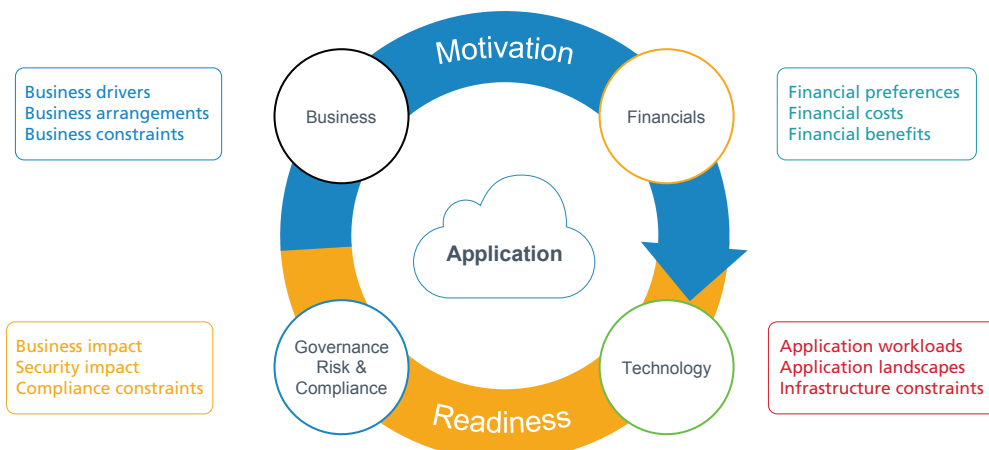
Motivation

Business drivers
Business arrangements
Business constraints

Business

Financials

Financial preferences
Financial costs
Financial benefits

Application

Business impact
Security impact
Compliance constraints

Governance Risk & Compliance

Technology

Application workloads
Application landscapes
Infrastructure constraints

Readiness